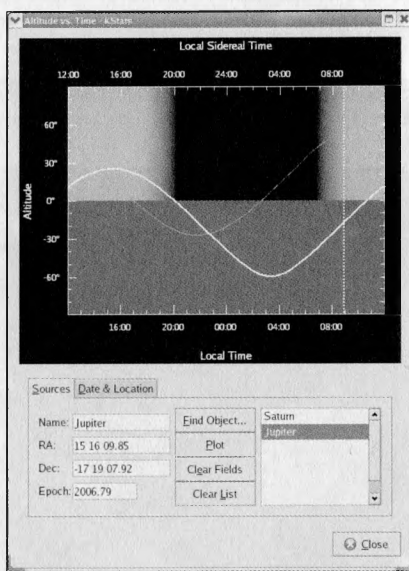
Altitude vs. Time - KStars

Local Sidereal Time

12:00 16:00 20:00 24:00 04:00 08:00

60°

30°

0°

-30°

-60°

Altitude

16:00 20:00 00:00 04:00 08:00

Local Time

Sources Date & Location

Name: Jupiter

RA: 15 16 09.85

Dec: -17 19 07.92

Epoch: 2006.79

Find Object...

Plot

Clear Fields

Clear List

Saturn
Jupiter

Close